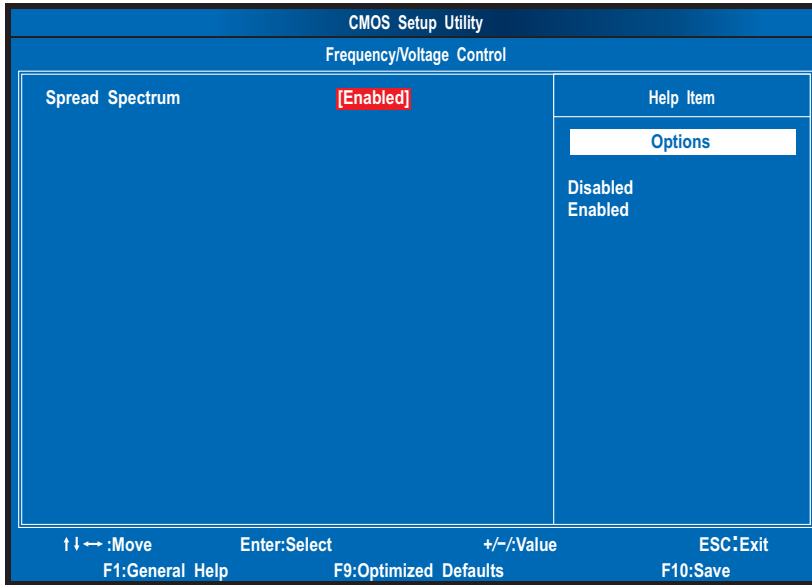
CMOS Setup Utility

Frequency/Voltage Control

Spread Spectrum [Enabled]

Help Item

Options

Disabled
Enabled

↑↓↔:Move Enter:Select +/−/:Value ESC:Exit
F1:General Help F9:Optimized Defaults F10:Save